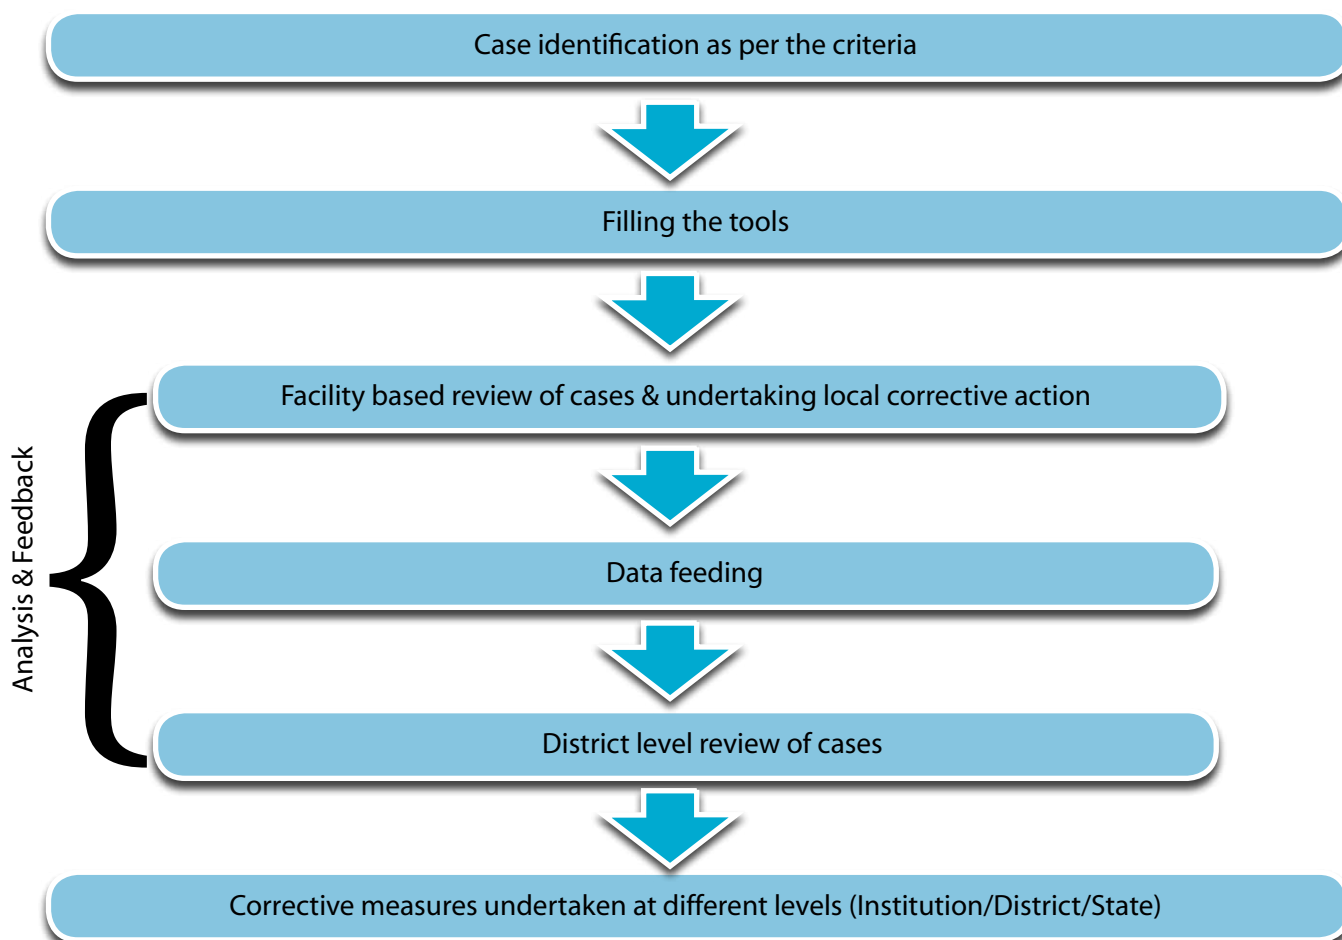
Case identification as per the criteria

Filling the tools

Analysis & Feedback

Facility based review of cases & undertaking local corrective action

Data feeding

District level review of cases

Corrective measures undertaken at different levels (Institution/District/State)